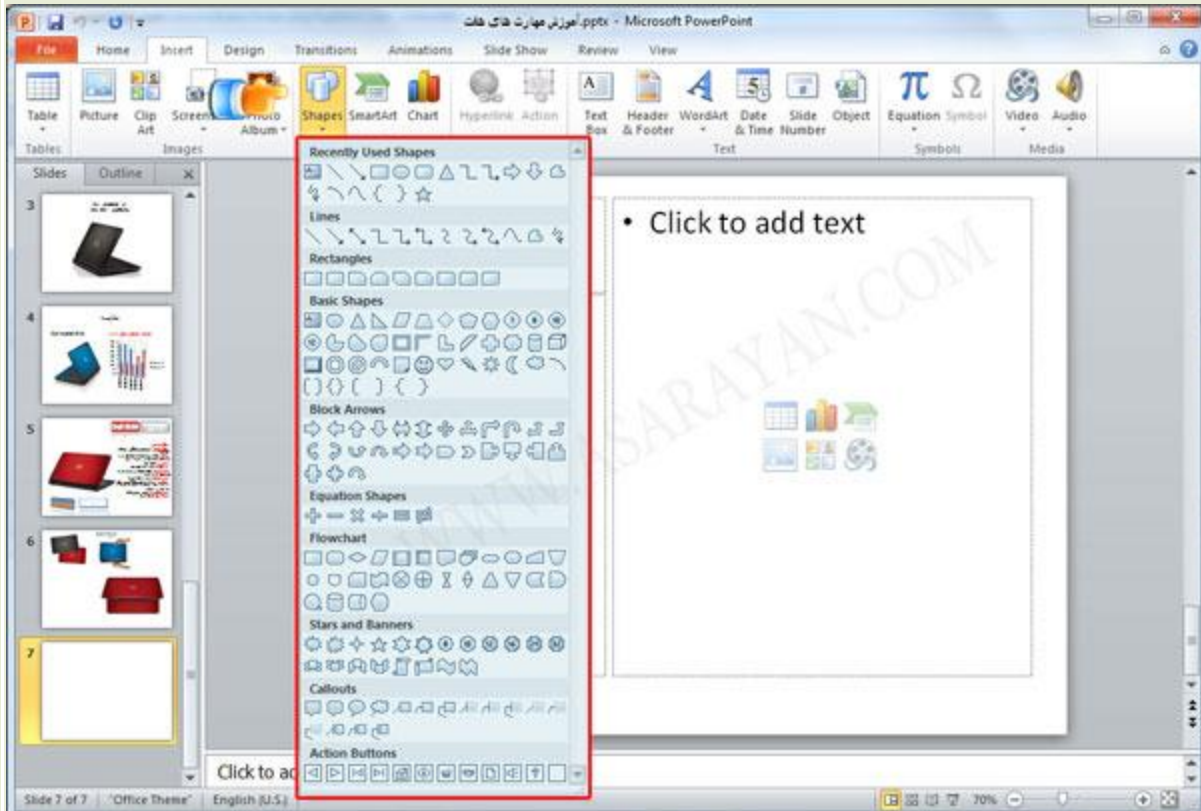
آموزش مهارت های هفت.pptx - Microsoft PowerPoint

File Home Insert Design Transitions Animations Slide Show Review View

Table Picture Clip Art Screenshot Photo Album Shapes SmartArt Chart Hyperlink Action Text Box Header & Footer WordArt Date & Time Slide Number Object Equation Symbol Video Audio

Tables Images Text Symbols Media

Slides Outline

3

4

5

6

7

Recently Used Shapes

Lines

Rectangles

Basic Shapes

Block Arrows

Equation Shapes

Flowchart

Stars and Banners

Callouts

Action Buttons

• Click to add text

WWW.ASARAYAN.COM

Click to ad

Slide 7 of 7 "Office Theme" English (U.S.) 70%